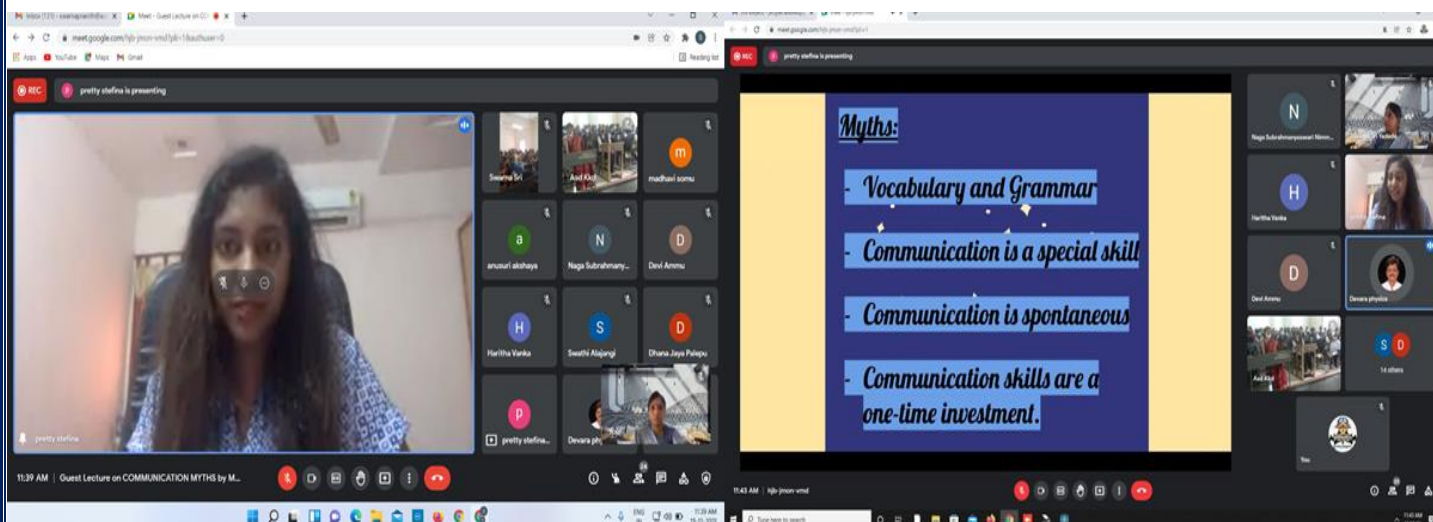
Inbox (123) - swarnapranithi@... Meet - Guest Lecture on CO

meet.google.com/hjb-jmon-vmd?pli=1&authuser=0

Apps YouTube Maps Gmail

Reading list

REC

pretty stefina is presenting

pretty stefina

Swarna Sri

Avd Kkd

madhavi somu

anusuri akshaya

Naga Subrahmany...

Devi Ammu

Haritha Vanka

Swathi Alajangi

Dhana Jaya Palepu

pretty stefina...

Devara ph

11:39 AM | Guest Lecture on COMMUNICATION MYTHS by M...

meet.google.com/hjb-jmon-vmd

REC

pretty stefina is presenting

Myths:

- Vocabulary and Grammar

- Communication is a special skill

- Communication is spontaneous

- Communication skills are a one-time investment.

Naga Subrahmanyeswari Nimm...

Haritha Vanka

Devi Ammu

Devara physics

Avd Kkd

14 others

You

11:43 AM | hjb-jmon-vmd

Type here to search